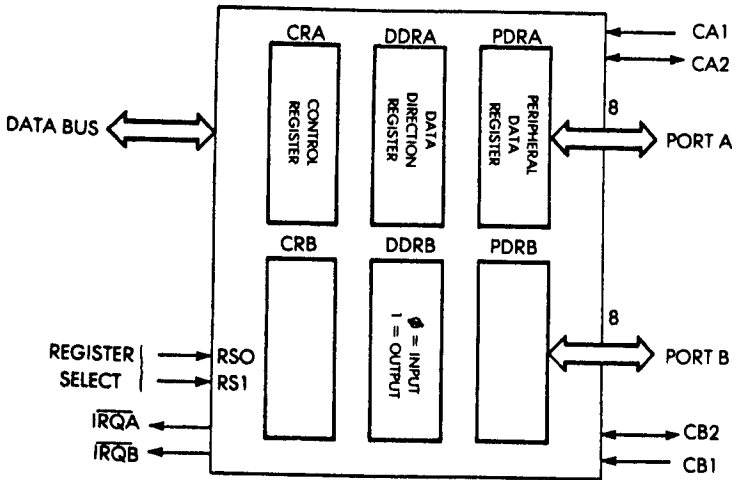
CA1
CA2

CRA
CONTROL REGISTER

DDRA
DATA DIRECTION REGISTER

PDRA
PERIPHERAL DATA REGISTER

DATA BUS

8
PORT A

CRB

DDRB
Ø = INPUT
1 = OUTPUT

PDRB

8
PORT B

REGISTER SELECT
RSO
RS1

$\overline{IRQA}$
$\overline{IRQB}$

CB2
CB1